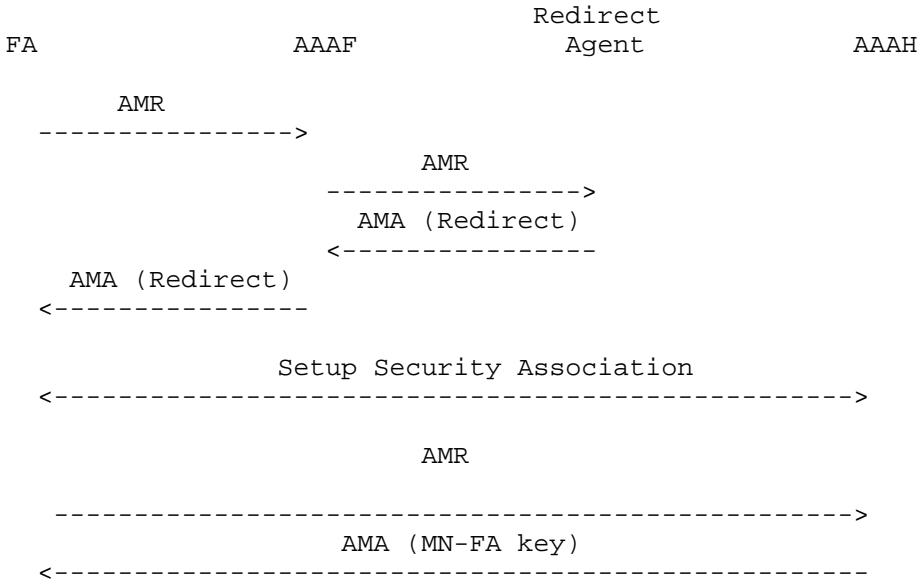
Redirect
FA AAAF Agent AAAH

AMR
---------------->

AMR
---------------->

AMA (Redirect)
<----------------

AMA (Redirect)
<----------------

Setup Security Association
<------------------------------------------------------>

AMR

------------------------------------------------------>

AMA (MN-FA key)
<------------------------------------------------------